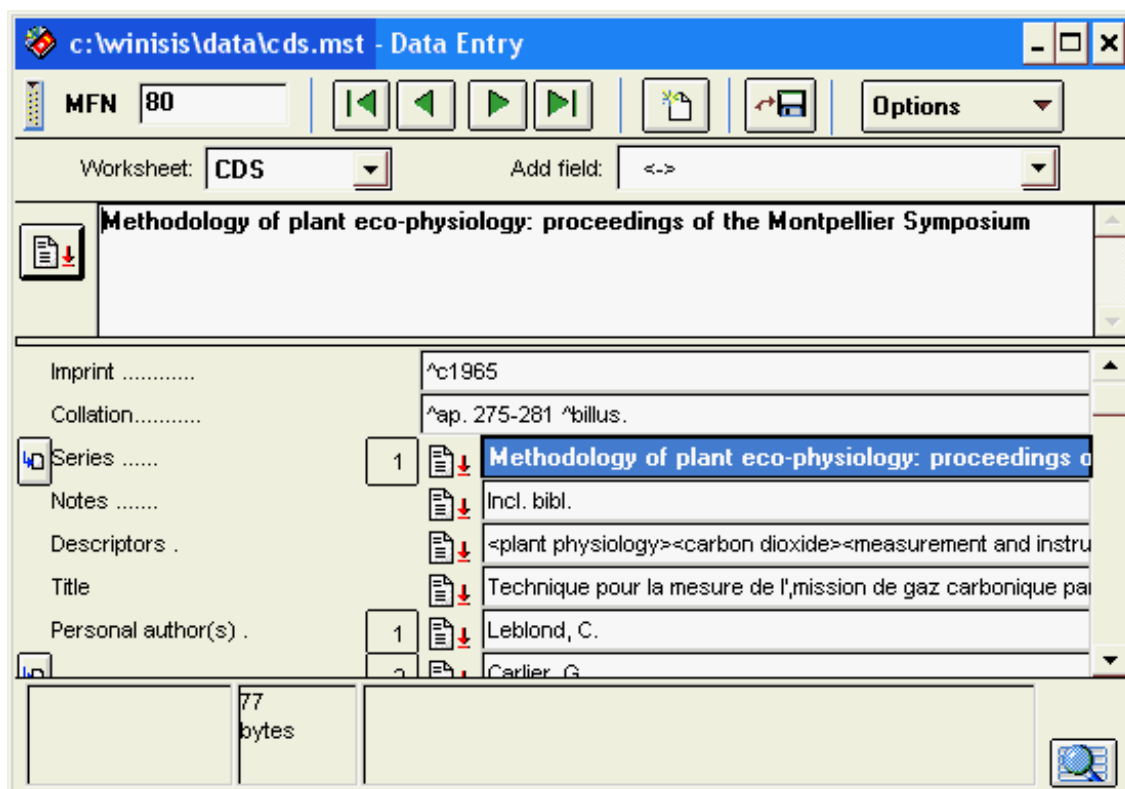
c:\winisis\data\cds.mst - Data Entry

MFN 80

Options

Worksheet: CDS

Add field: <->

Methodology of plant eco-physiology: proceedings of the Montpellier Symposium

Imprint ............ ^c1965

Collation........... ^ap. 275-281 ^billus.

Series ...... 1 Methodology of plant eco-physiology: proceedings o

Notes ....... Incl. bibl.

Descriptors . <plant physiology><carbon dioxide><measurement and instru

Title Technique pour la mesure de l',mission de gaz carbonique pa

Personal author(s) . 1 Leblond, C.

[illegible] Carlier, G.

77 bytes